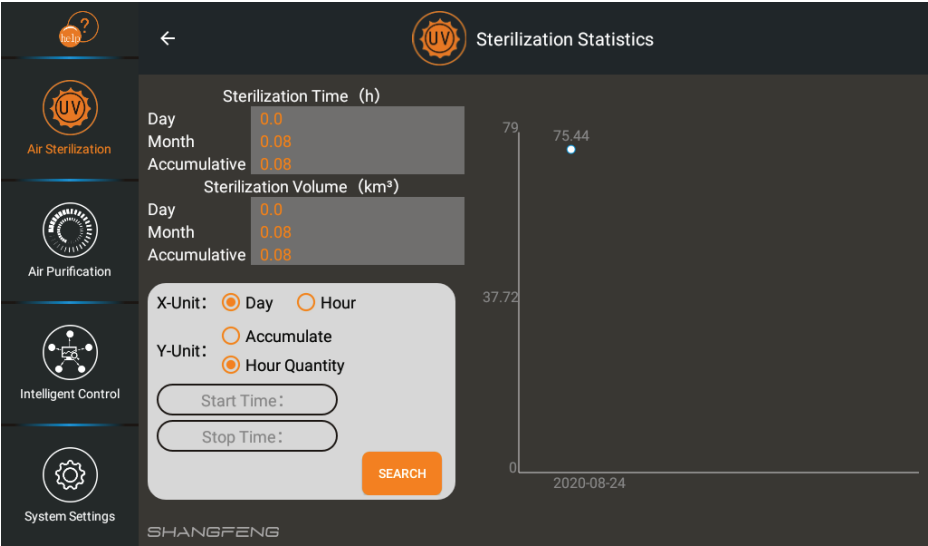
help ?

UV
Air Sterilization

Air Purification

Intelligent Control

System Settings

←
UV
Sterilization Statistics

Sterilization Time（h）
| | |
|---|---|
| Day | 0.0 |
| Month | 0.08 |
| Accumulative | 0.08 |

Sterilization Volume（km³）
| | |
|---|---|
| Day | 0.0 |
| Month | 0.08 |
| Accumulative | 0.08 |

X-Unit： Day Hour
Y-Unit： Accumulate Hour Quantity
Start Time：
Stop Time：
SEARCH

79
75.44
37.72
0
2020-08-24

SHANGFENG